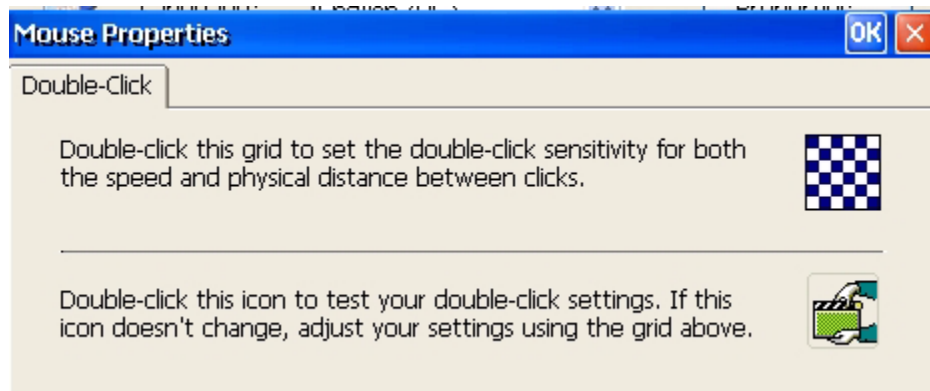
Mouse Properties

OK

Double-Click

Double-click this grid to set the double-click sensitivity for both the speed and physical distance between clicks.

Double-click this icon to test your double-click settings. If this icon doesn't change, adjust your settings using the grid above.